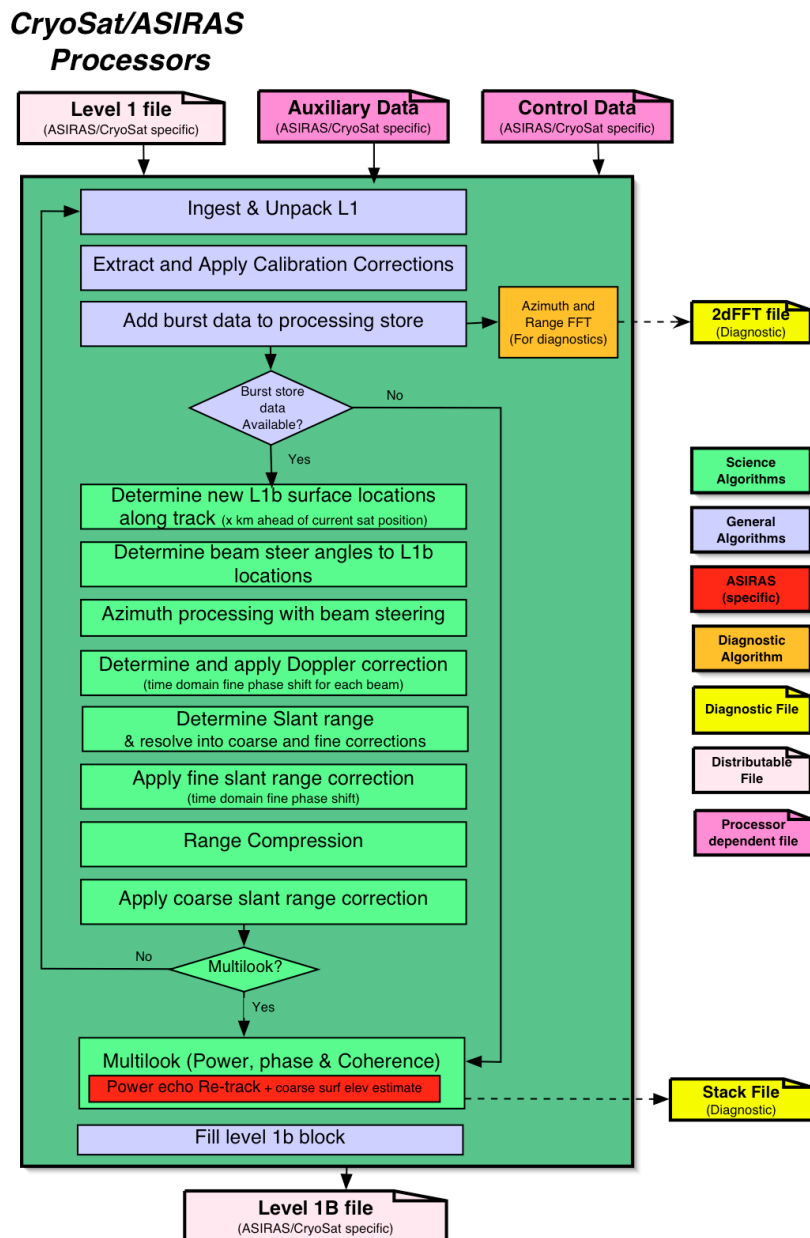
CryoSat/ASIRAS Processors

Level 1 file
(ASIRAS/CryoSat specific)

Auxiliary Data
(ASIRAS/CryoSat specific)

Control Data
(ASIRAS/CryoSat specific)

Ingest & Unpack L1

Extract and Apply Calibration Corrections

Add burst data to processing store

Azimuth and Range FFT
(For diagnostics)

2dFFT file
(Diagnostic)

Burst store data Available?

No

Yes

Determine new L1b surface locations along track (x km ahead of current sat position)

Determine beam steer angles to L1b locations

Azimuth processing with beam steering

Determine and apply Doppler correction
(time domain fine phase shift for each beam)

Determine Slant range
& resolve into coarse and fine corrections

Apply fine slant range correction
(time domain fine phase shift)

Range Compression

Apply coarse slant range correction

No

Multilook?

Yes

Multilook (Power, phase & Coherence)

Power echo Re-track + coarse surf elev estimate

Stack File
(Diagnostic)

Fill level 1b block

Level 1B file
(ASIRAS/CryoSat specific)

Science Algorithms

General Algorithms

ASIRAS (specific)

Diagnostic Algorithm

Diagnostic File

Distributable File

Processor dependent file